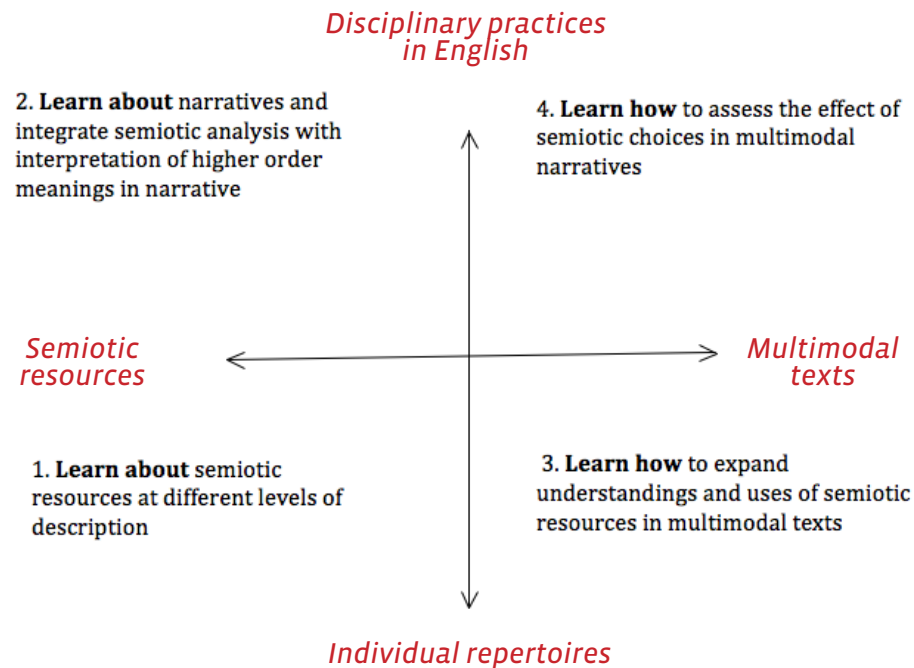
Disciplinary practices in English

2. **Learn about** narratives and integrate semiotic analysis with interpretation of higher order meanings in narrative

4. **Learn how** to assess the effect of semiotic choices in multimodal narratives

Semiotic resources

Multimodal texts

1. **Learn about** semiotic resources at different levels of description

3. **Learn how** to expand understandings and uses of semiotic resources in multimodal texts

Individual repertoires